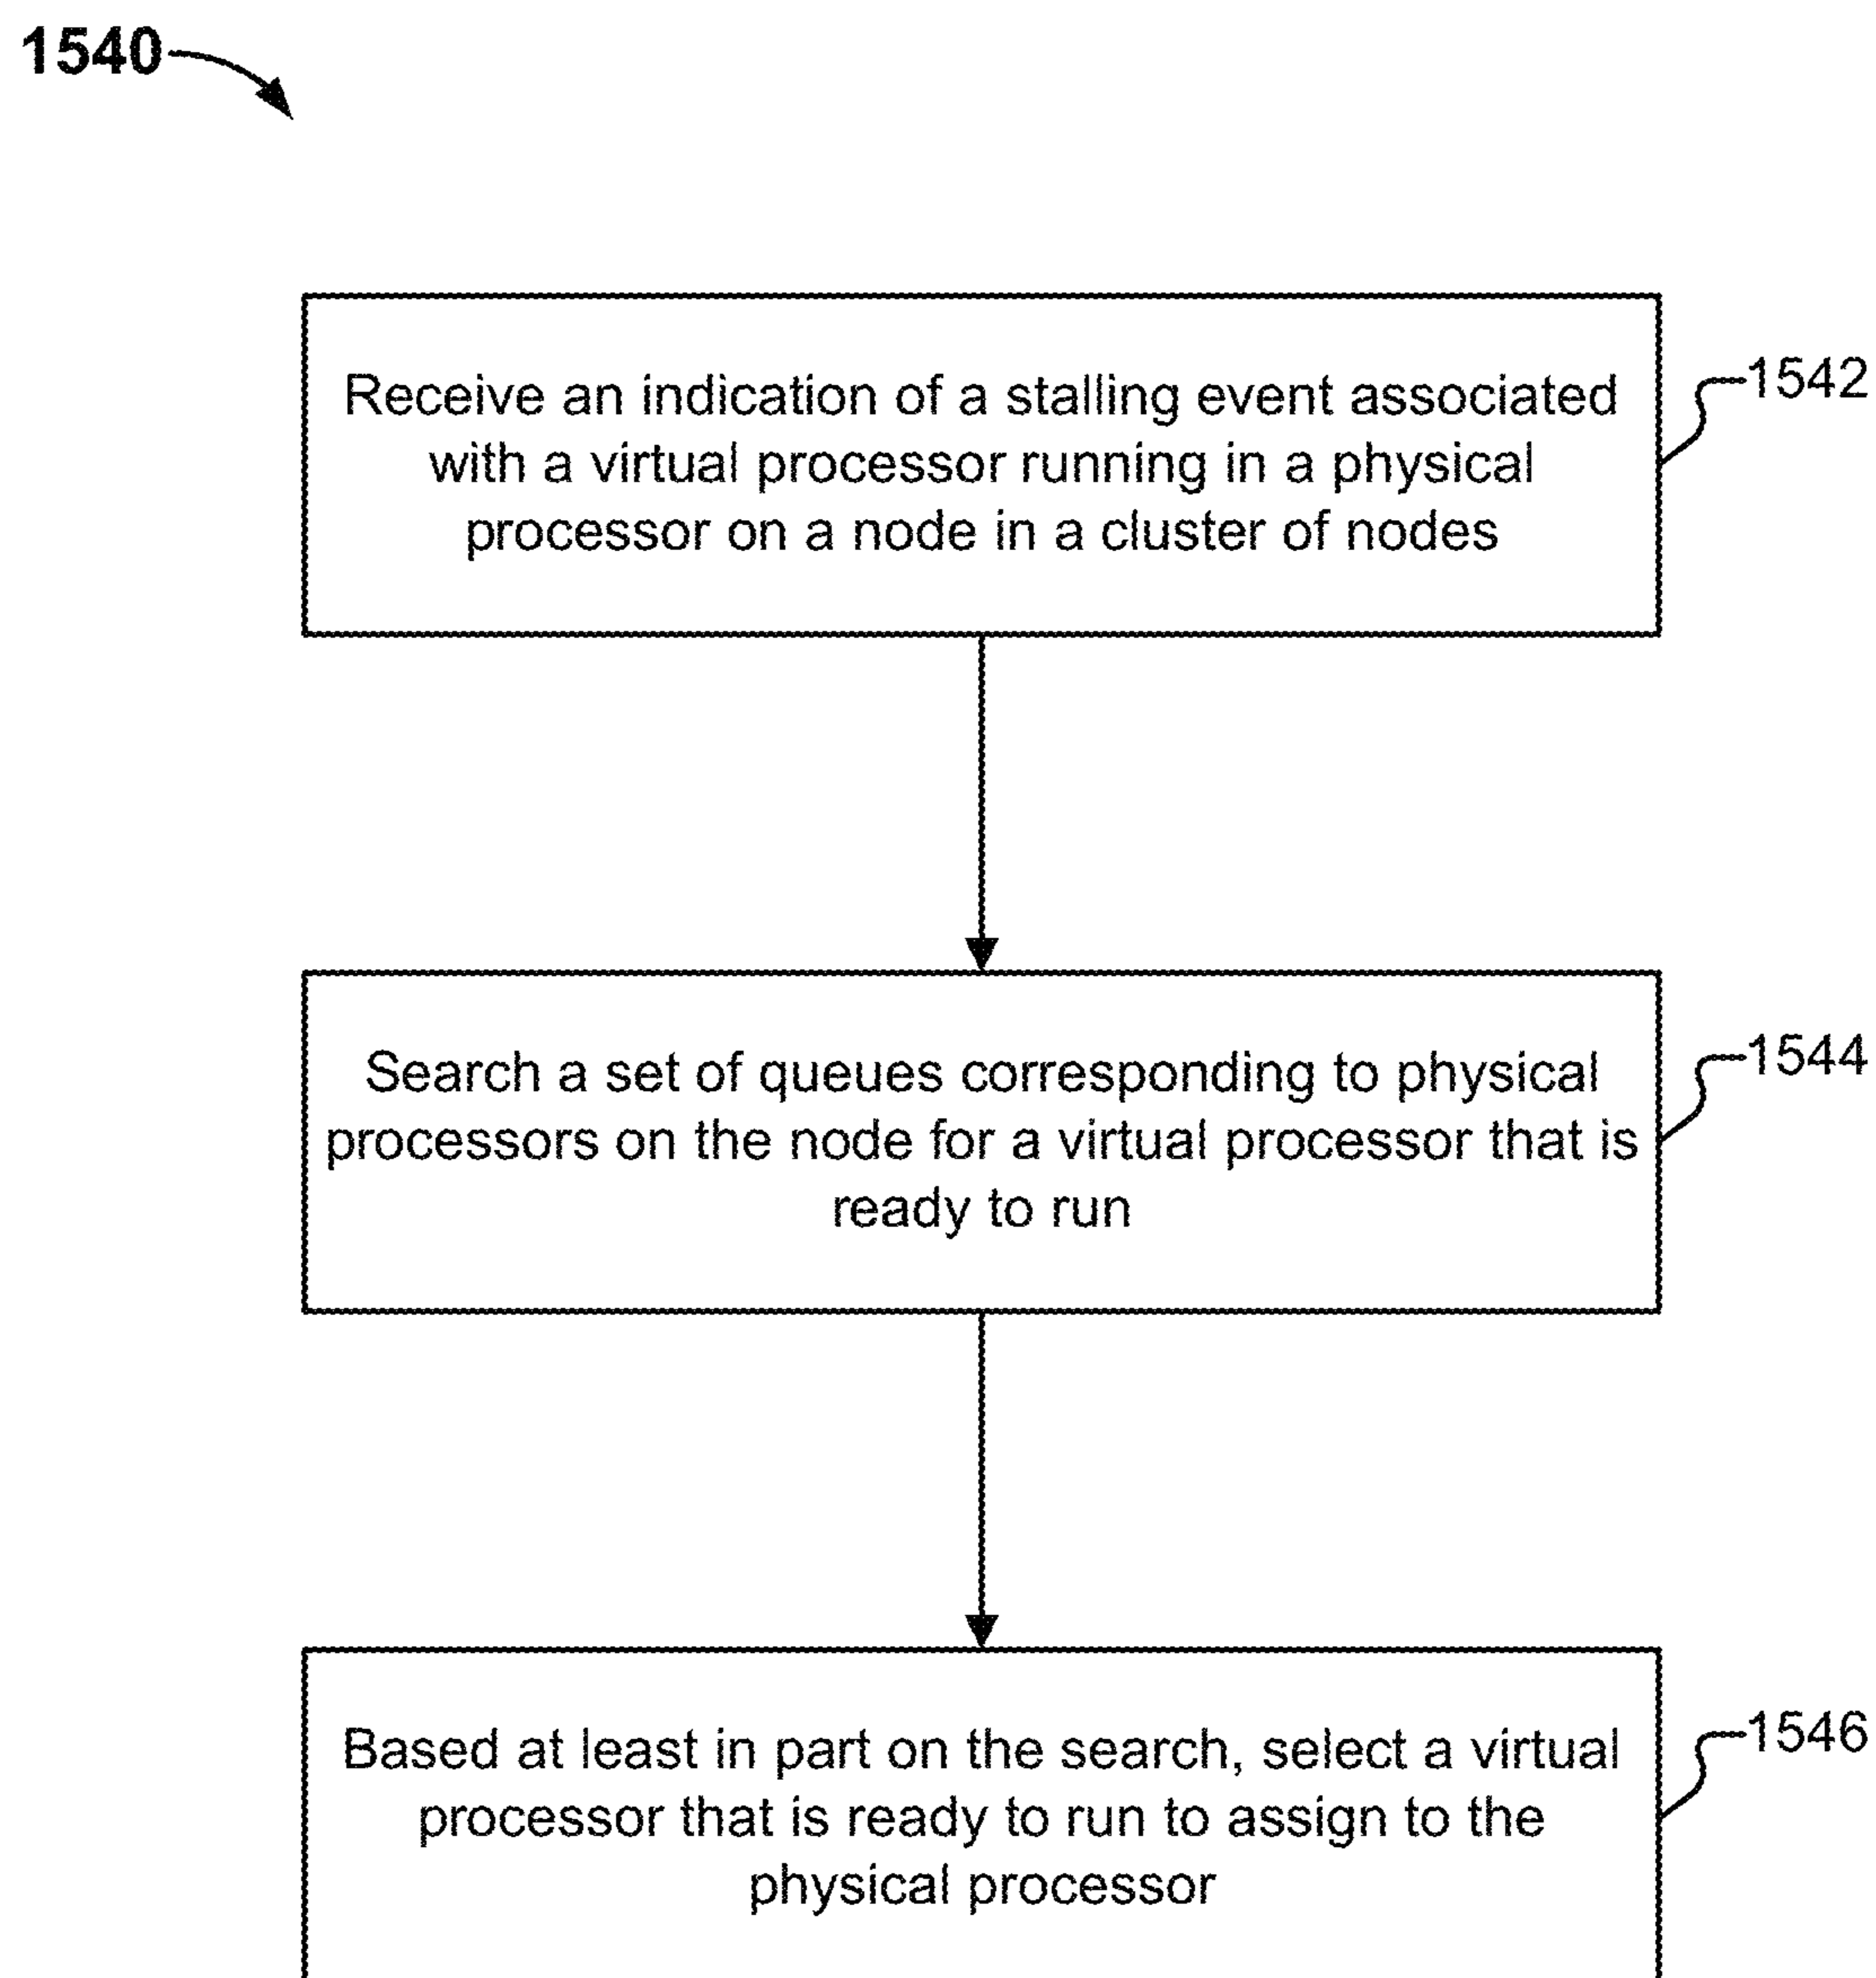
1540

Receive an indication of a stalling event associated with a virtual processor running in a physical processor on a node in a cluster of nodes

1542

Search a set of queues corresponding to physical processors on the node for a virtual processor that is ready to run

1544

Based at least in part on the search, select a virtual processor that is ready to run to assign to the physical processor

1546